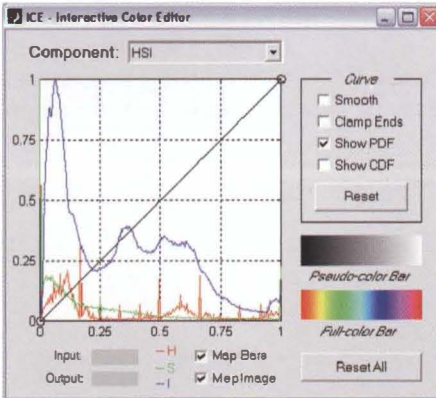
ICE - Interactive Color Editor

Component: HSI

1
0.75
0.5
0.25
0
0 0.25 0.5 0.75 1

Curve
Smooth
Clamp Ends
Show PDF
Show CDF
Reset

Pseudo-color Bar

Full-color Bar

Input
Output
—H
—S
—I
Map Bars
Map Image
Reset All